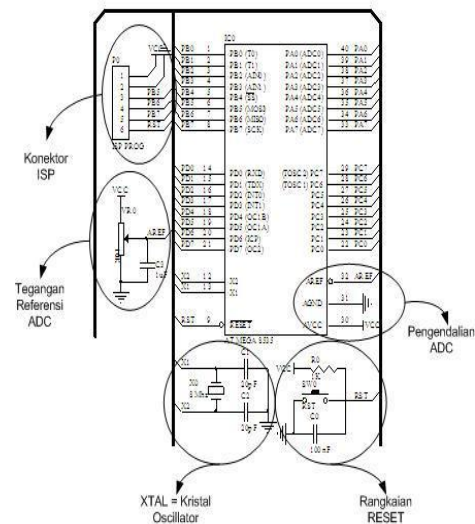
P0
VCC
1
2
3
4
5
6
PB5
PB6
PB7
RST
ISP PROG

Konektor ISP

VCC
VR0
AREF
C3
1uF

Tegangan Referensi ADC

IC0
PB0 1 PB0 (T0)
PB1 2 PB1 (T1)
PB2 3 PB2 (AIN0)
PB3 4 PB3 (AIN1)
PB4 5 PB4 (SS)
PB5 6 PB5 (MOSI)
PB6 7 PB6 (MISO)
PB7 8 PB7 (SCK)

PA0 (ADC0) 40 PA0
PA1 (ADC1) 39 PA1
PA2 (ADC2) 38 PA2
PA3 (ADC3) 37 PA3
PA4 (ADC4) 36 PA4
PA5 (ADC5) 35 PA5
PA6 (ADC6) 34 PA6
PA7 (ADC7) 33 PA7

PD0 14 PD0 (RXD)
PD1 15 PD1 (TXD)
PD2 16 PD2 (INT0)
PD3 17 PD3 (INT1)
PD4 18 PD4 (OC1B)
PD5 19 PD5 (OC1A)
PD6 20 PD6 (ICP)
PD7 21 PD7 (OC2)

(TOSC2) PC7 29 PC7
(TOSC1) PC6 28 PC6
PC5 27 PC5
PC4 26 PC4
PC3 25 PC3
PC2 24 PC2
PC1 23 PC1
PC0 22 PC0

X2 12 X2
X1 13 X1

AREF 32 AREF
AGND 31
AVCC 30 VCC

RST 9 RESET
AT MEGA 8535

Pengendalian ADC

X1
C1
XO
8 Mhz
20pF
C2
X2
20pF

R0
VCC
1K
SW0
RST
RST
C0
100 nF

XTAL = Kristal Oscillator

Rangkaian RESET